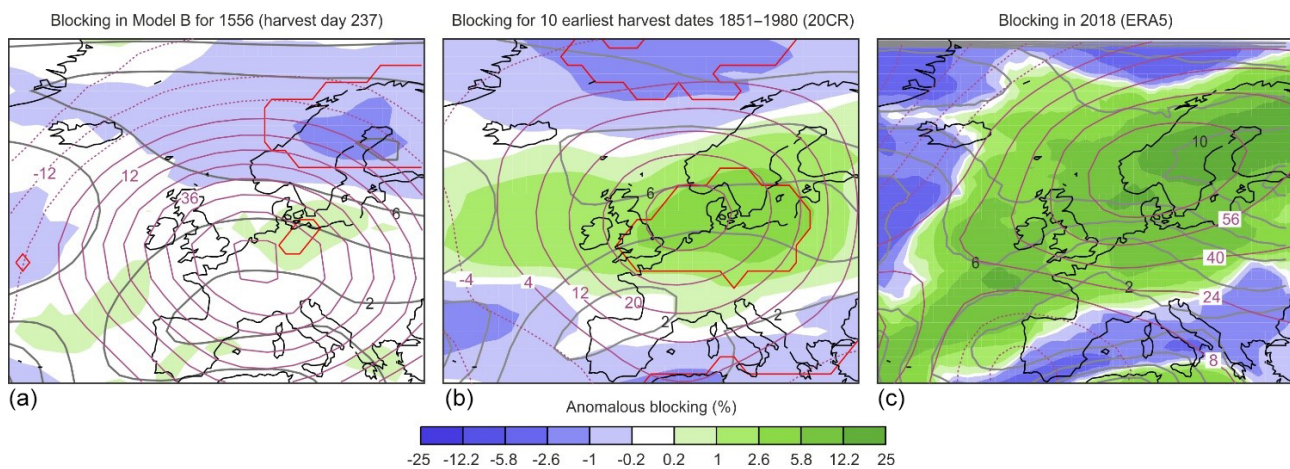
Blocking in Model B for 1556 (harvest day 237)

-12
12
36
6
2

(a)

Blocking for 10 earliest harvest dates 1851–1980 (20CR)

6
-4
4
12
20
2
2

(b)

Blocking in 2018 (ERA5)

10
56
40
6
2
24
8

(c)

Anomalous blocking (%)

-25 -12.2 -5.8 -2.6 -1 -0.2 0.2 1 2.6 5.8 12.2 25